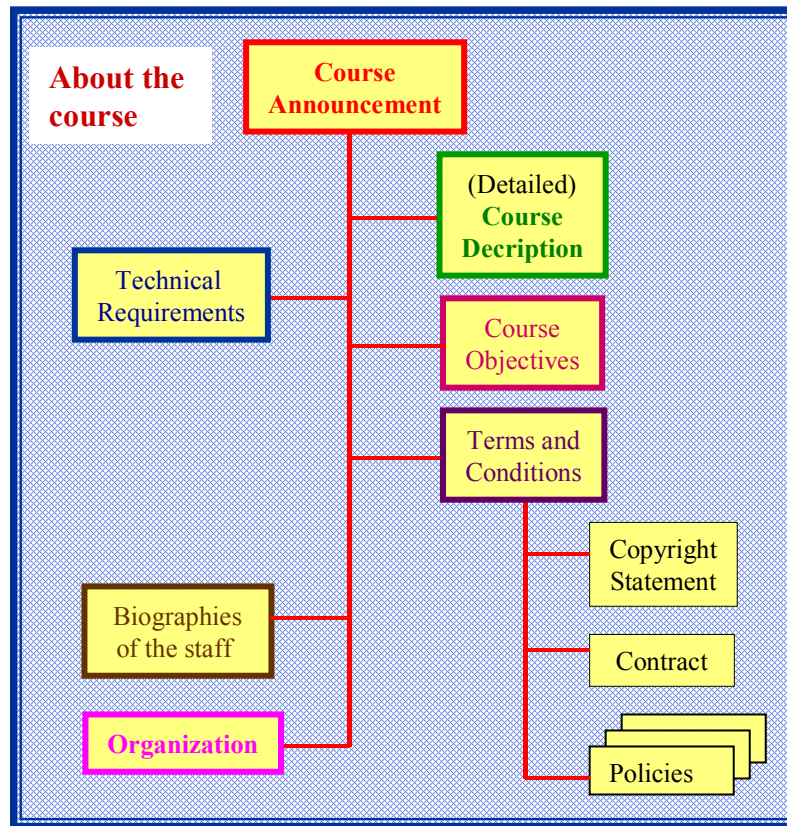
About the course

Course Announcement

(Detailed) Course Decription

Technical Requirements

Course Objectives

Terms and Conditions

Copyright Statement

Biographies of the staff

Contract

Organization

Policies